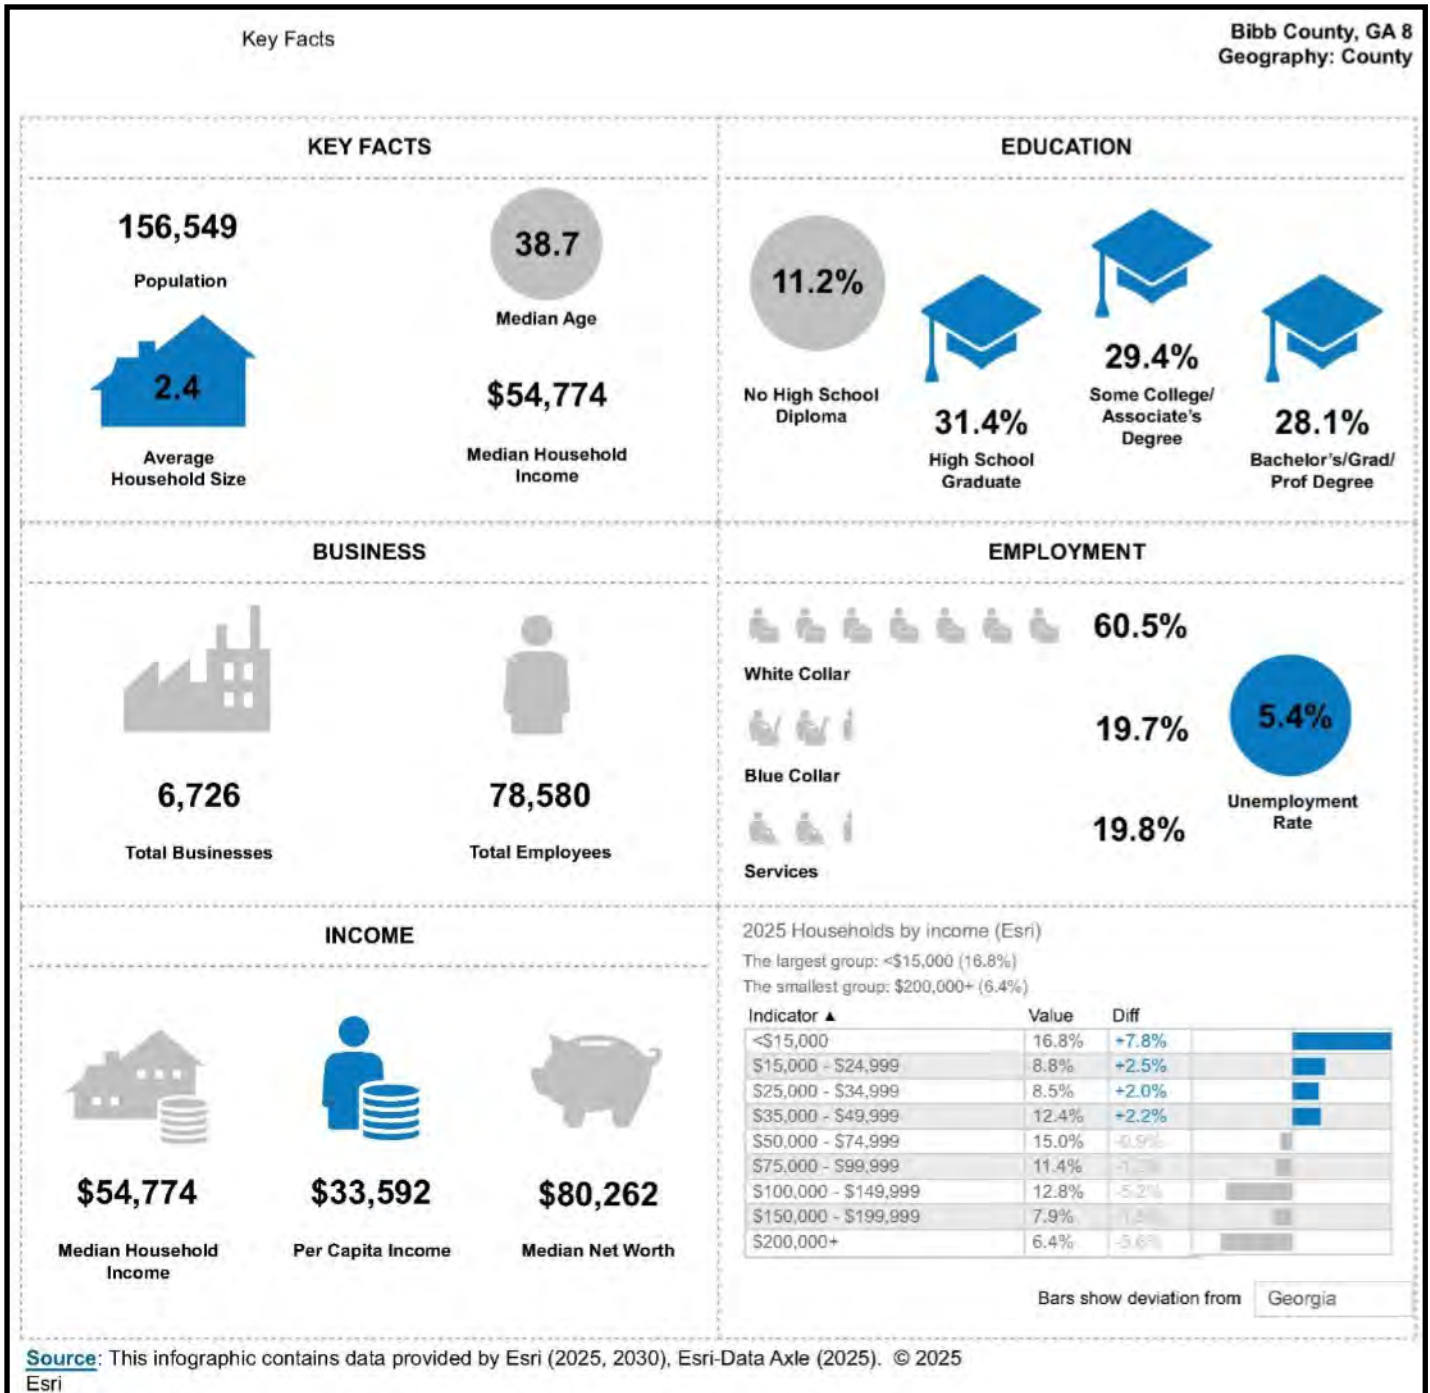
Key Facts

Bibb County, GA 8
Geography: County

KEY FACTS

156,549
Population

38.7
Median Age

2.4
Average Household Size

$54,774
Median Household Income

EDUCATION

11.2%
No High School Diploma

31.4%
High School Graduate

29.4%
Some College/ Associate's Degree

28.1%
Bachelor's/Grad/ Prof Degree

BUSINESS

6,726
Total Businesses

78,580
Total Employees

EMPLOYMENT

60.5%
White Collar

19.7%
Blue Collar

19.8%
Services

5.4%
Unemployment Rate

INCOME

$54,774
Median Household Income

$33,592
Per Capita Income

$80,262
Median Net Worth

2025 Households by income (Esri)
The largest group: <$15,000 (16.8%)
The smallest group: $200,000+ (6.4%)

| Indicator ▲ | Value | Diff |
|---|---|---|
| <$15,000 | 16.8% | +7.8% |
| $15,000 - $24,999 | 8.8% | +2.5% |
| $25,000 - $34,999 | 8.5% | +2.0% |
| $35,000 - $49,999 | 12.4% | +2.2% |
| $50,000 - $74,999 | 15.0% | -0.9% |
| $75,000 - $99,999 | 11.4% | -1.2% |
| $100,000 - $149,999 | 12.8% | -5.2% |
| $150,000 - $199,999 | 7.9% | -1.5% |
| $200,000+ | 6.4% | -5.6% |

Bars show deviation from Georgia

Source: This infographic contains data provided by Esri (2025, 2030), Esri-Data Axle (2025). © 2025 Esri